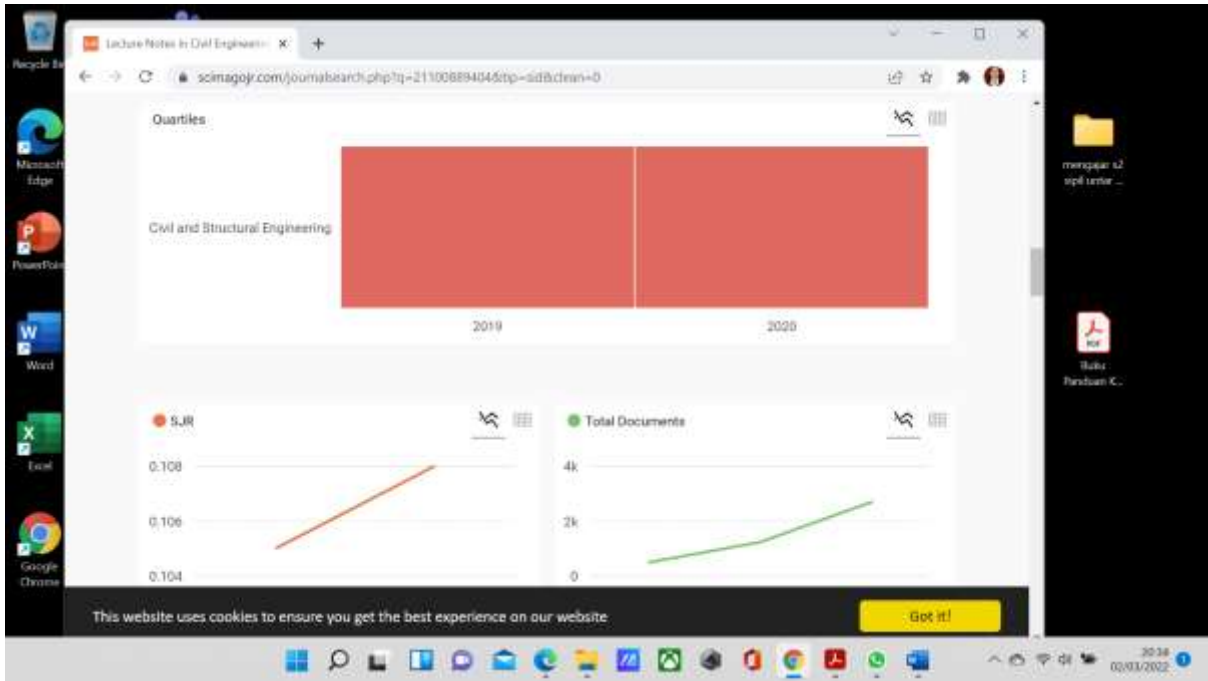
Recycle Bin

Microsoft Edge

PowerPoint

Word

Excel

Google Chrome

Lecture Notes in Civil Engineerin ×

+

scimagojr.com/journalsearch.php?q=21100889404&tip=sid&clean=0

Quartiles

Civil and Structural Engineering

2019

2020

SJR

0.108

0.106

0.104

Total Documents

4k

2k

0

This website uses cookies to ensure you get the best experience on our website

Got it!

mengajar s2 sipil untar ...

Buku Panduan K...

20:34
02/03/2022